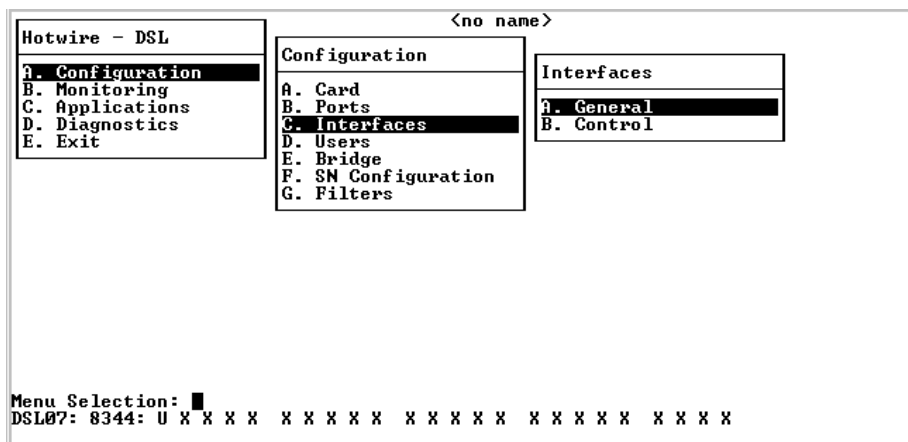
<no name>

Hotwire – DSL

A. Configuration
B. Monitoring
C. Applications
D. Diagnostics
E. Exit

Configuration

A. Card
B. Ports
C. Interfaces
D. Users
E. Bridge
F. SN Configuration
G. Filters

Interfaces

A. General
B. Control

Menu Selection:
DSL07: 8344: U X X X X  X X X X X  X X X X X  X X X X X  X X X X